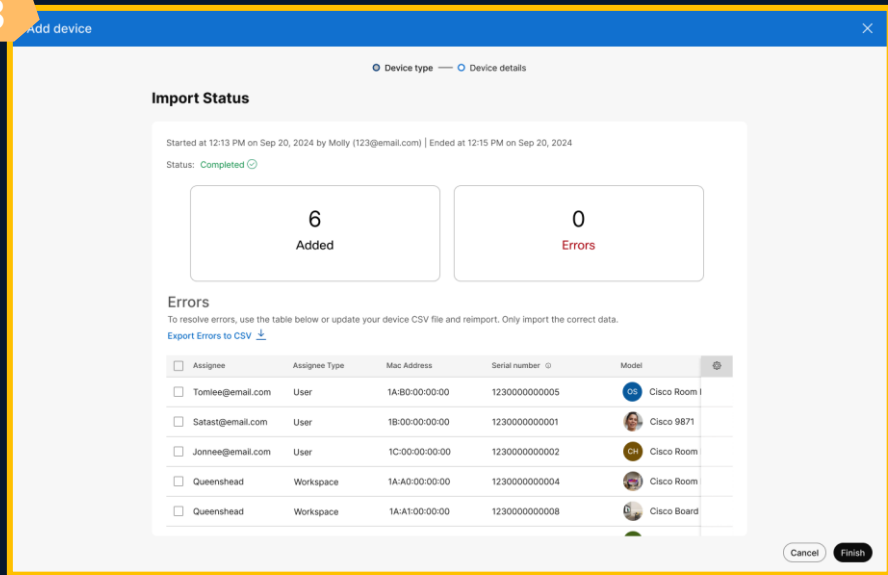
Add device

Device type — Device details

Import Status

Started at 12:13 PM on Sep 20, 2024 by Molly (123@email.com) | Ended at 12:15 PM on Sep 20, 2024

Status: Completed

6
Added

0
Errors

Errors

To resolve errors, use the table below or update your device CSV file and reimport. Only import the correct data.

Export Errors to CSV

| Assignee | Assignee Type | Mac Address | Serial number | Model |
|---|---|---|---|---|
| Tomlee@email.com | User | 1A:B0:00:00:00:00 | 1230000000005 | OS Cisco Room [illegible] |
| Satast@email.com | User | 1B:00:00:00:00:00 | 1230000000001 | Cisco 9871 |
| Jonnee@email.com | User | 1C:00:00:00:00:00 | 1230000000002 | CH Cisco Room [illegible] |
| Queenshead | Workspace | 1A:A0:00:00:00:00 | 1230000000004 | Cisco Room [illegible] |
| Queenshead | Workspace | 1A:A1:00:00:00:00 | 1230000000008 | Cisco Board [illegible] |

Cancel Finish